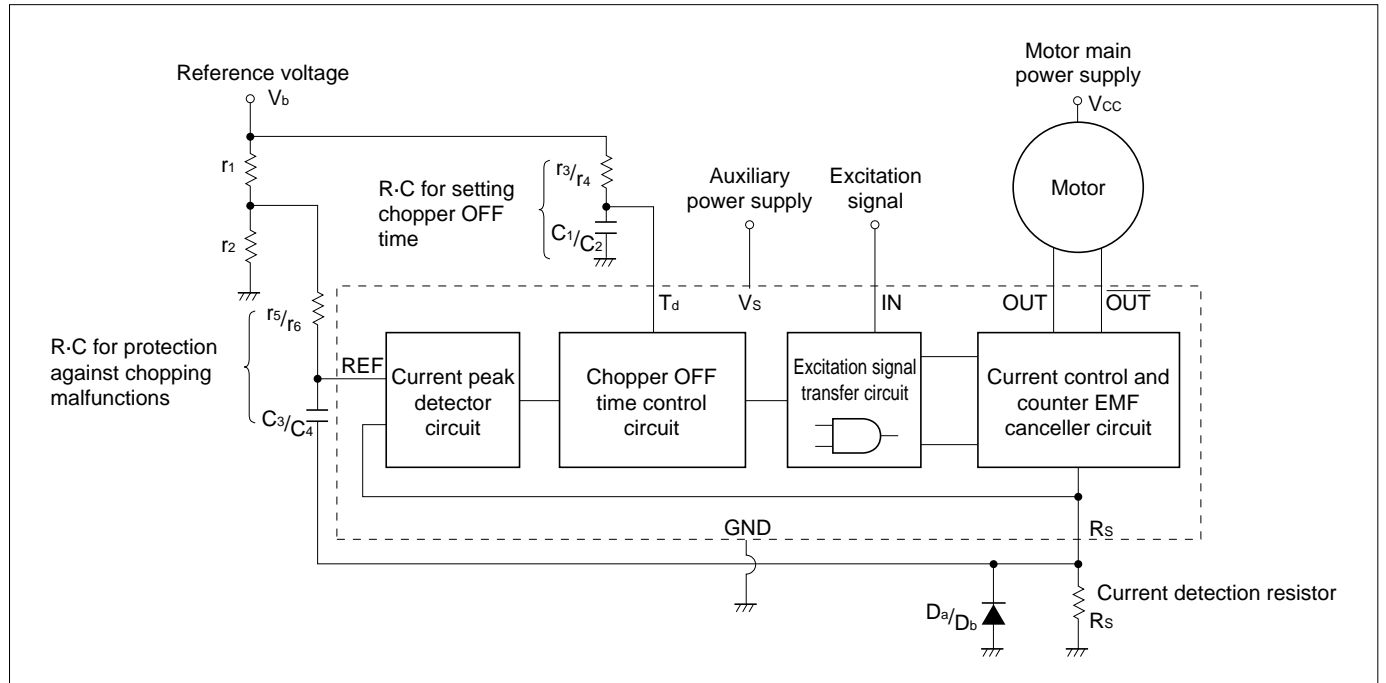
Reference voltage
$V_b$

$r_1$

$r_2$

R·C for setting chopper OFF time

$r_3/r_4$

$C_1/C_2$

Auxiliary power supply

Excitation signal

Motor main power supply
$V_{CC}$

Motor

$T_d$

$V_S$

IN

OUT

$\overline{OUT}$

R·C for protection against chopping malfunctions

$r_5/r_6$

REF

$C_3/C_4$

Current peak detector circuit

Chopper OFF time control circuit

Excitation signal transfer circuit

Current control and counter EMF canceller circuit

GND

$R_S$

Current detection resistor

$D_a/D_b$

$R_S$